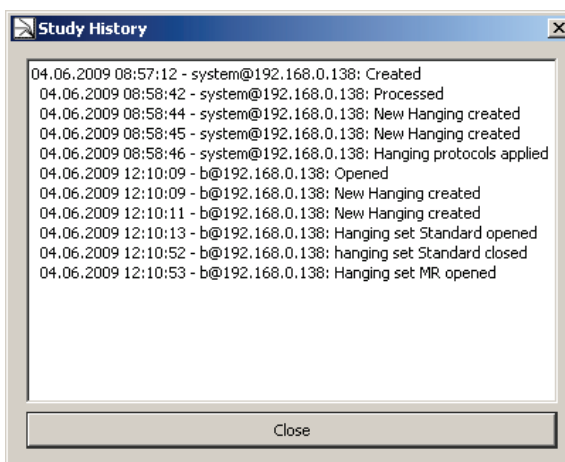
Study History

04.06.2009 08:57:12 - system@192.168.0.138: Created
04.06.2009 08:58:42 - system@192.168.0.138: Processed
04.06.2009 08:58:44 - system@192.168.0.138: New Hanging created
04.06.2009 08:58:45 - system@192.168.0.138: New Hanging created
04.06.2009 08:58:46 - system@192.168.0.138: Hanging protocols applied
04.06.2009 12:10:09 - b@192.168.0.138: Opened
04.06.2009 12:10:09 - b@192.168.0.138: New Hanging created
04.06.2009 12:10:11 - b@192.168.0.138: New Hanging created
04.06.2009 12:10:13 - b@192.168.0.138: Hanging set Standard opened
04.06.2009 12:10:52 - b@192.168.0.138: hanging set Standard closed
04.06.2009 12:10:53 - b@192.168.0.138: Hanging set MR opened

Close